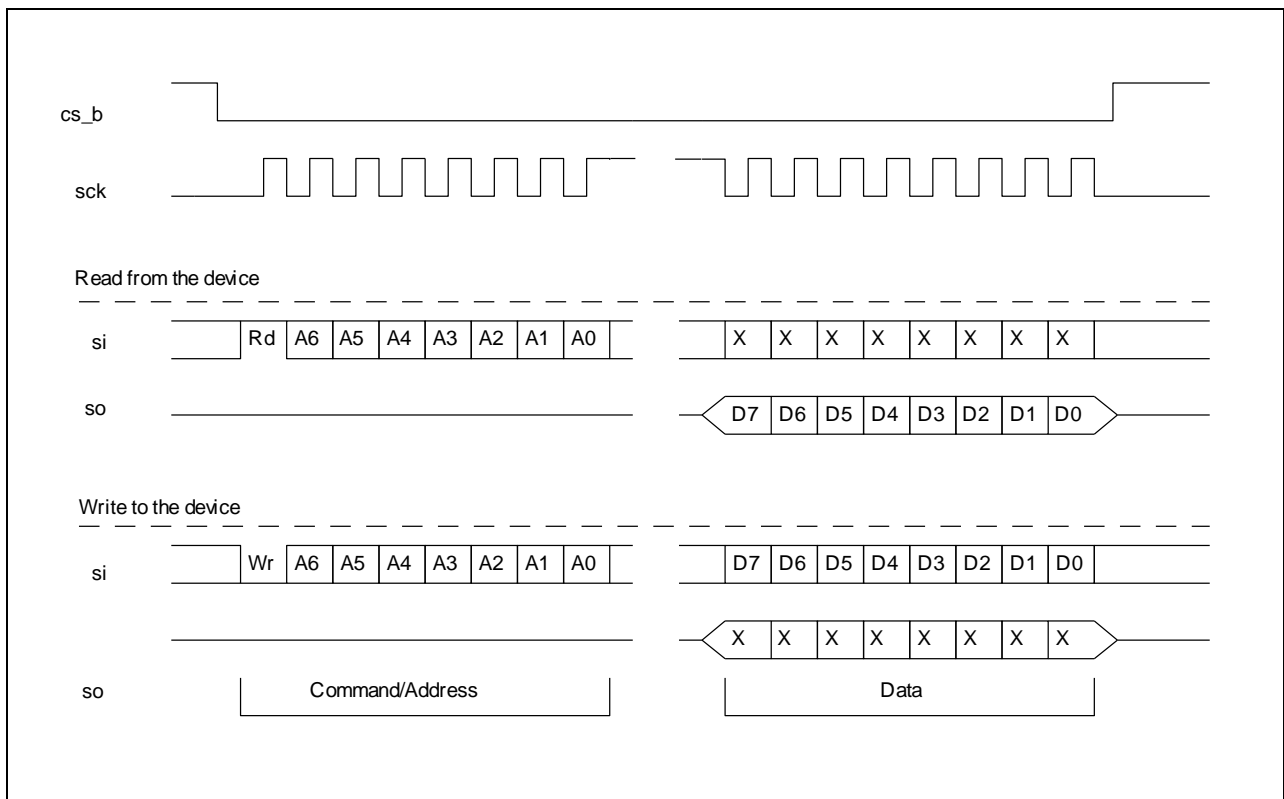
cs_b

sck

Read from the device

si Rd A6 A5 A4 A3 A2 A1 A0 X X X X X X X X

so D7 D6 D5 D4 D3 D2 D1 D0

Write to the device

si Wr A6 A5 A4 A3 A2 A1 A0 D7 D6 D5 D4 D3 D2 D1 D0

X X X X X X X X

so Command/Address Data